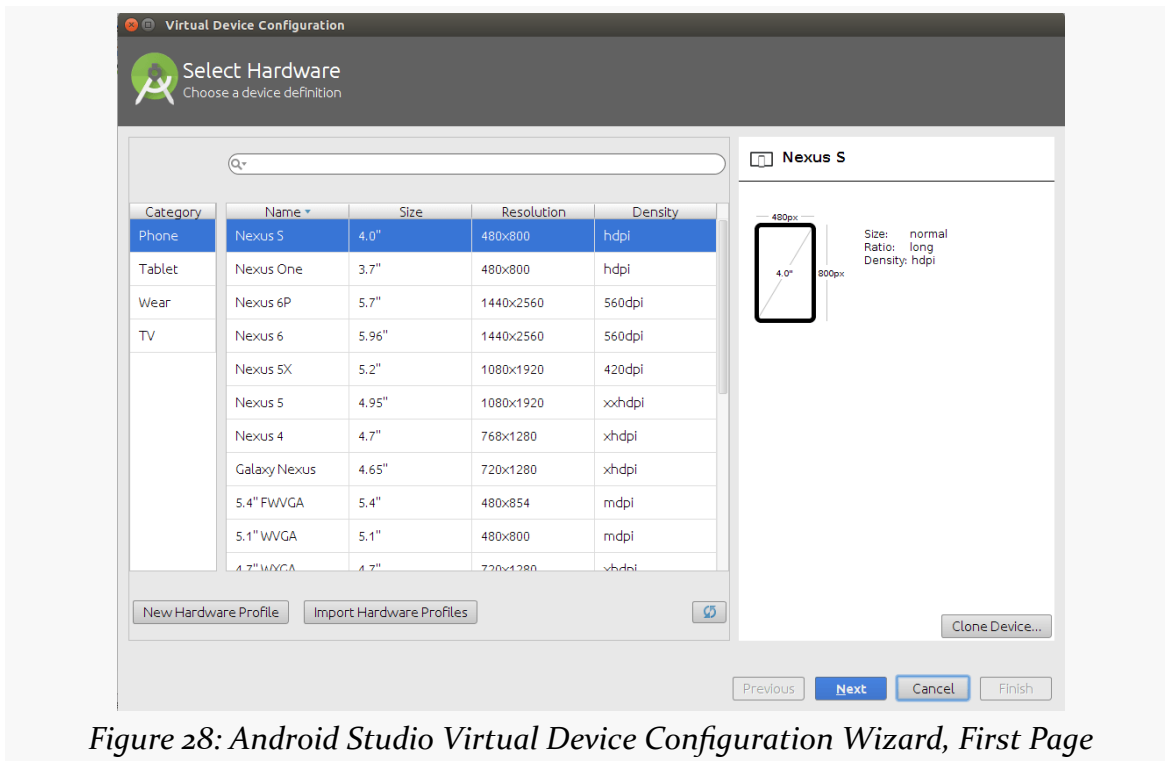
Virtual Device Configuration

Select Hardware
Choose a device definition

| Category |
|---|
| Phone |
| Tablet |
| Wear |
| TV |

| Name | Size | Resolution | Density |
|---|---|---|---|
| Nexus S | 4.0" | 480x800 | hdpi |
| Nexus One | 3.7" | 480x800 | hdpi |
| Nexus 6P | 5.7" | 1440x2560 | 560dpi |
| Nexus 6 | 5.96" | 1440x2560 | 560dpi |
| Nexus 5X | 5.2" | 1080x1920 | 420dpi |
| Nexus 5 | 4.95" | 1080x1920 | xxhdpi |
| Nexus 4 | 4.7" | 768x1280 | xhdpi |
| Galaxy Nexus | 4.65" | 720x1280 | xhdpi |
| 5.4" FWVGA | 5.4" | 480x854 | mdpi |
| 5.1" WVGA | 5.1" | 480x800 | mdpi |
| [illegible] | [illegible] | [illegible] | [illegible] |

New Hardware Profile
Import Hardware Profiles

Nexus S

480px
4.0"
800px

Size: normal
Ratio: long
Density: hdpi

Clone Device...

Previous
Next
Cancel
Finish

Figure 28: Android Studio Virtual Device Configuration Wizard, First Page